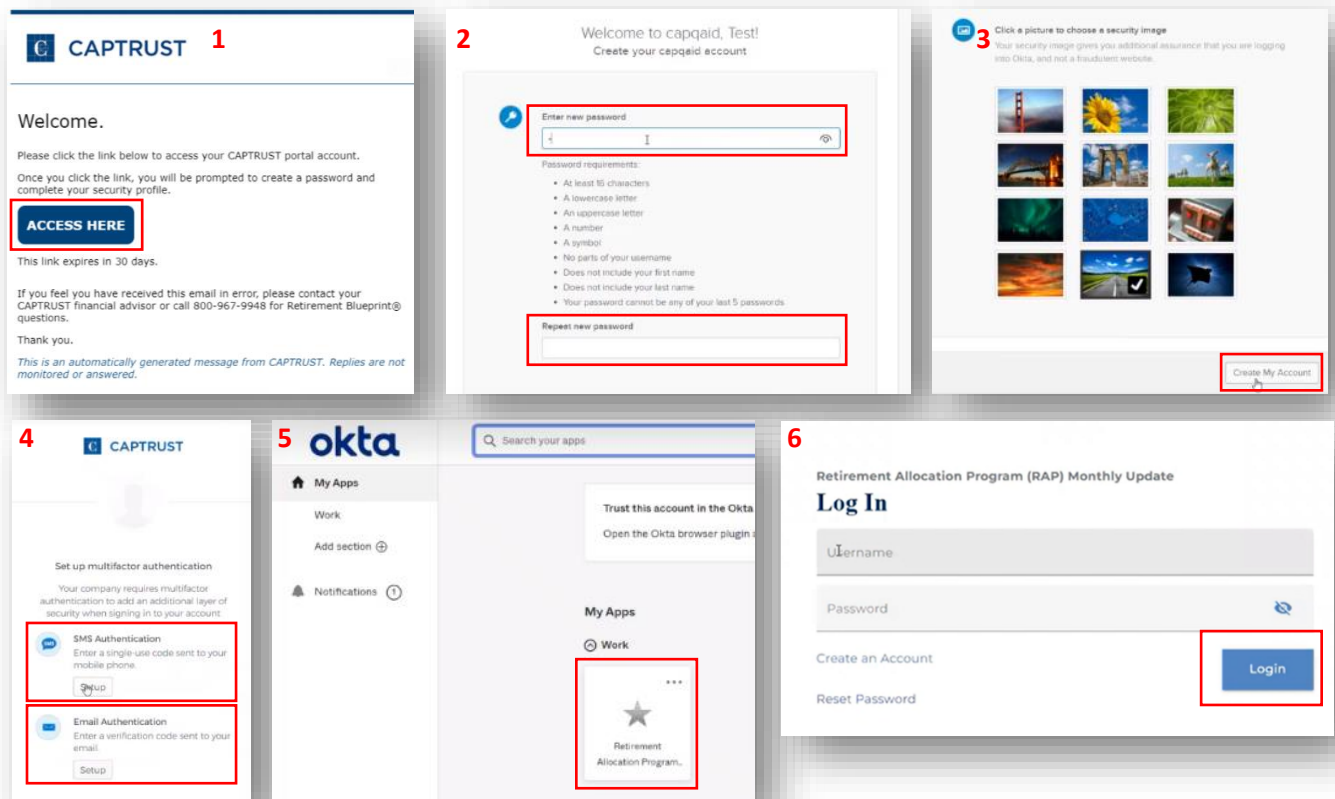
CAPTRUST 1

Welcome.

Please click the link below to access your CAPTRUST portal account.

Once you click the link, you will be prompted to create a password and complete your security profile.

ACCESS HERE

This link expires in 30 days.

If you feel you have received this email in error, please contact your CAPTRUST financial advisor or call 800-967-9948 for Retirement Blueprint® questions.

Thank you.

This is an automatically generated message from CAPTRUST. Replies are not monitored or answered.

2

Welcome to capqaid, Test!
Create your capqaid account

Enter new password

Password requirements:
- At least 16 characters
- A lowercase letter
- An uppercase letter
- A number
- A symbol
- No parts of your username
- Does not include your first name
- Does not include your last name
- Your password cannot be any of your last 5 passwords

Repeat new password

3

Click a picture to choose a security image
Your security image gives you additional assurance that you are logging into Okta, and not a fraudulent website.

Create My Account

4

CAPTRUST

Set up multifactor authentication

Your company requires multifactor authentication to add an additional layer of security when signing in to your account

SMS Authentication
Enter a single-use code sent to your mobile phone.
Setup

Email Authentication
Enter a verification code sent to your email.
Setup

5

okta

Search your apps

My Apps
Work
Add section
Notifications 1

Trust this account in the Okta
Open the Okta browser plugin

My Apps
Work

Retirement Allocation Program..

6

Retirement Allocation Program (RAP) Monthly Update
Log In

Username

Password

Create an Account
Login
Reset Password